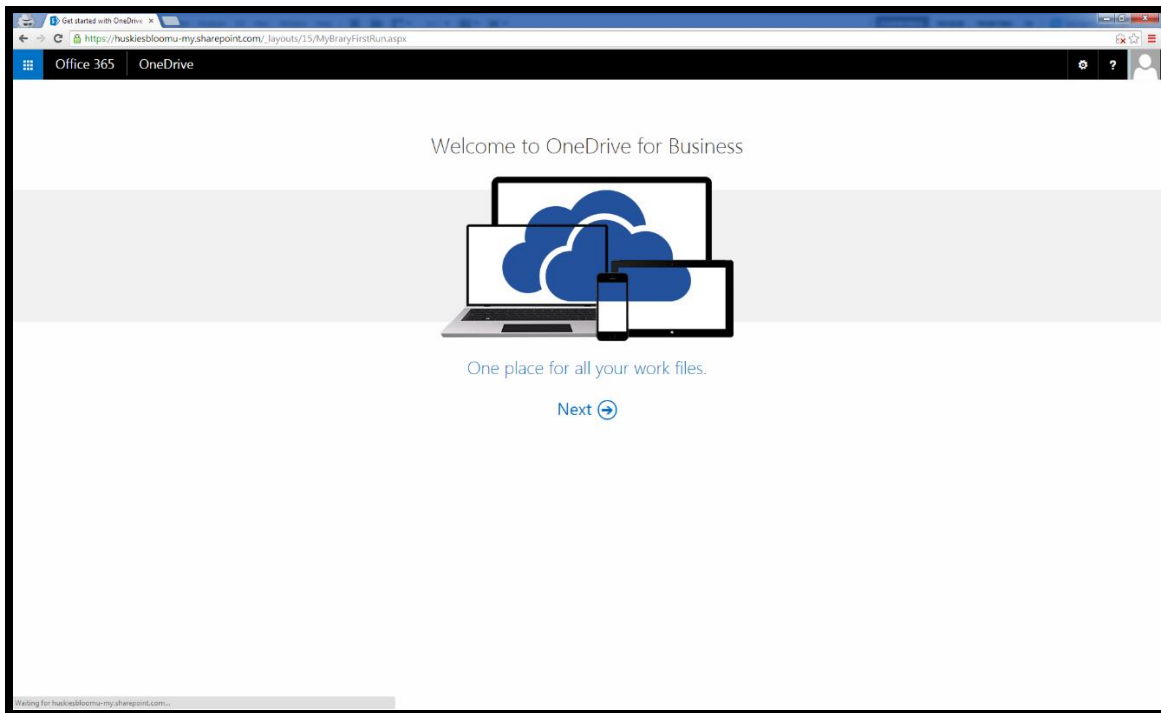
Get started with OneDrive ×

https://huskiesbloomu-my.sharepoint.com/_layouts/15/MyBraryFirstRun.aspx

Office 365 OneDrive

Welcome to OneDrive for Business

One place for all your work files.

Next

Waiting for huskiesbloomu-my.sharepoint.com...